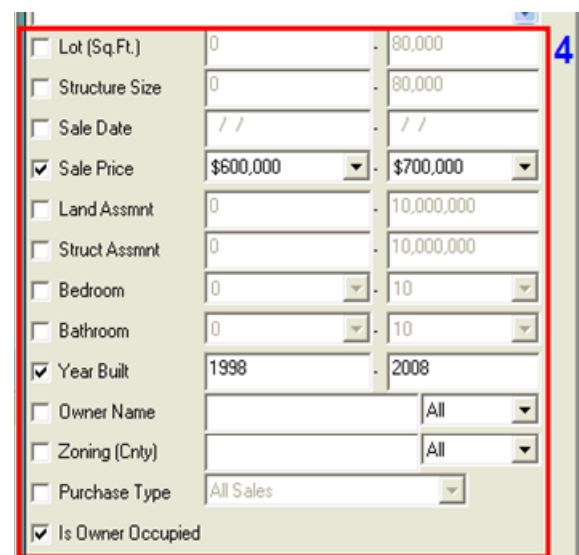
4

| | | | |
|---|---|---|---|
| Lot (Sq.Ft.) | 0 | - | 80,000 |
| Structure Size | 0 | - | 80,000 |
| Sale Date | / / | - | / / |
| Sale Price | \$600,000 | - | \$700,000 |
| Land Assmnt | 0 | - | 10,000,000 |
| Struct Assmnt | 0 | - | 10,000,000 |
| Bedroom | 0 | - | 10 |
| Bathroom | 0 | - | 10 |
| Year Built | 1998 | - | 2008 |
| Owner Name | | | All |
| Zoning (Cnty) | | | All |
| Purchase Type | All Sales | | |
| Is Owner Occupied | | | |